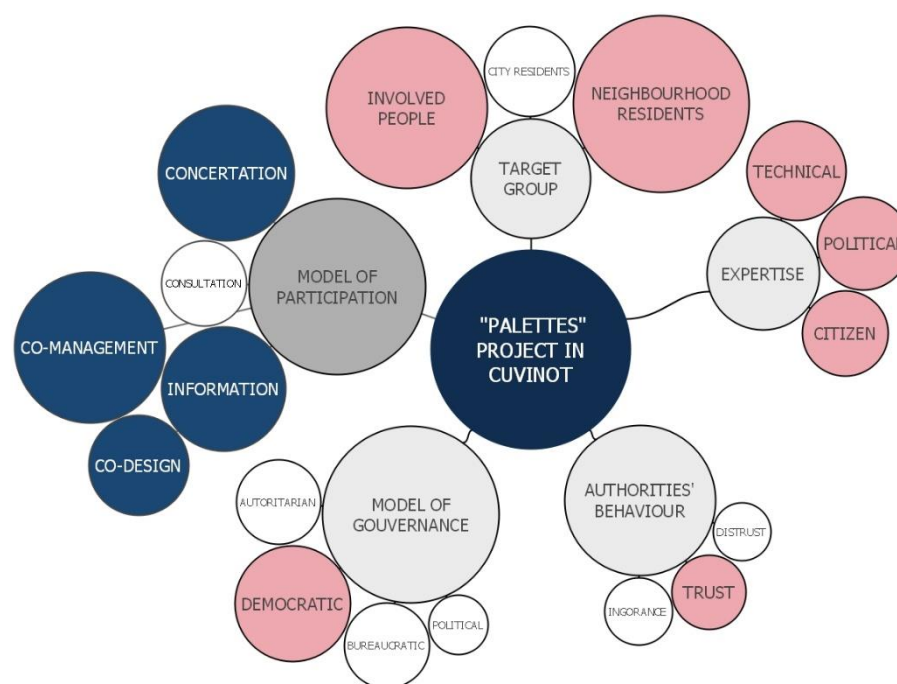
INVOLVED PEOPLE

CITY RESIDENTS

NEIGHBOURHOOD RESIDENTS

TARGET GROUP

TECHNICAL

POLITICAL

EXPERTISE

CITIZEN

CONCERTATION

CONSULTATION

MODEL OF PARTICIPATION

CO-MANAGEMENT

INFORMATION

CO-DESIGN

"PALETTES" PROJECT IN CUVINOT

AUTORITARIAN

MODEL OF GOUVERNANCE

DEMOCRATIC

BUREAUCRATIC

POLITICAL

AUTHORITIES' BEHAVIOUR

DISTRUST

INGORANCE

TRUST